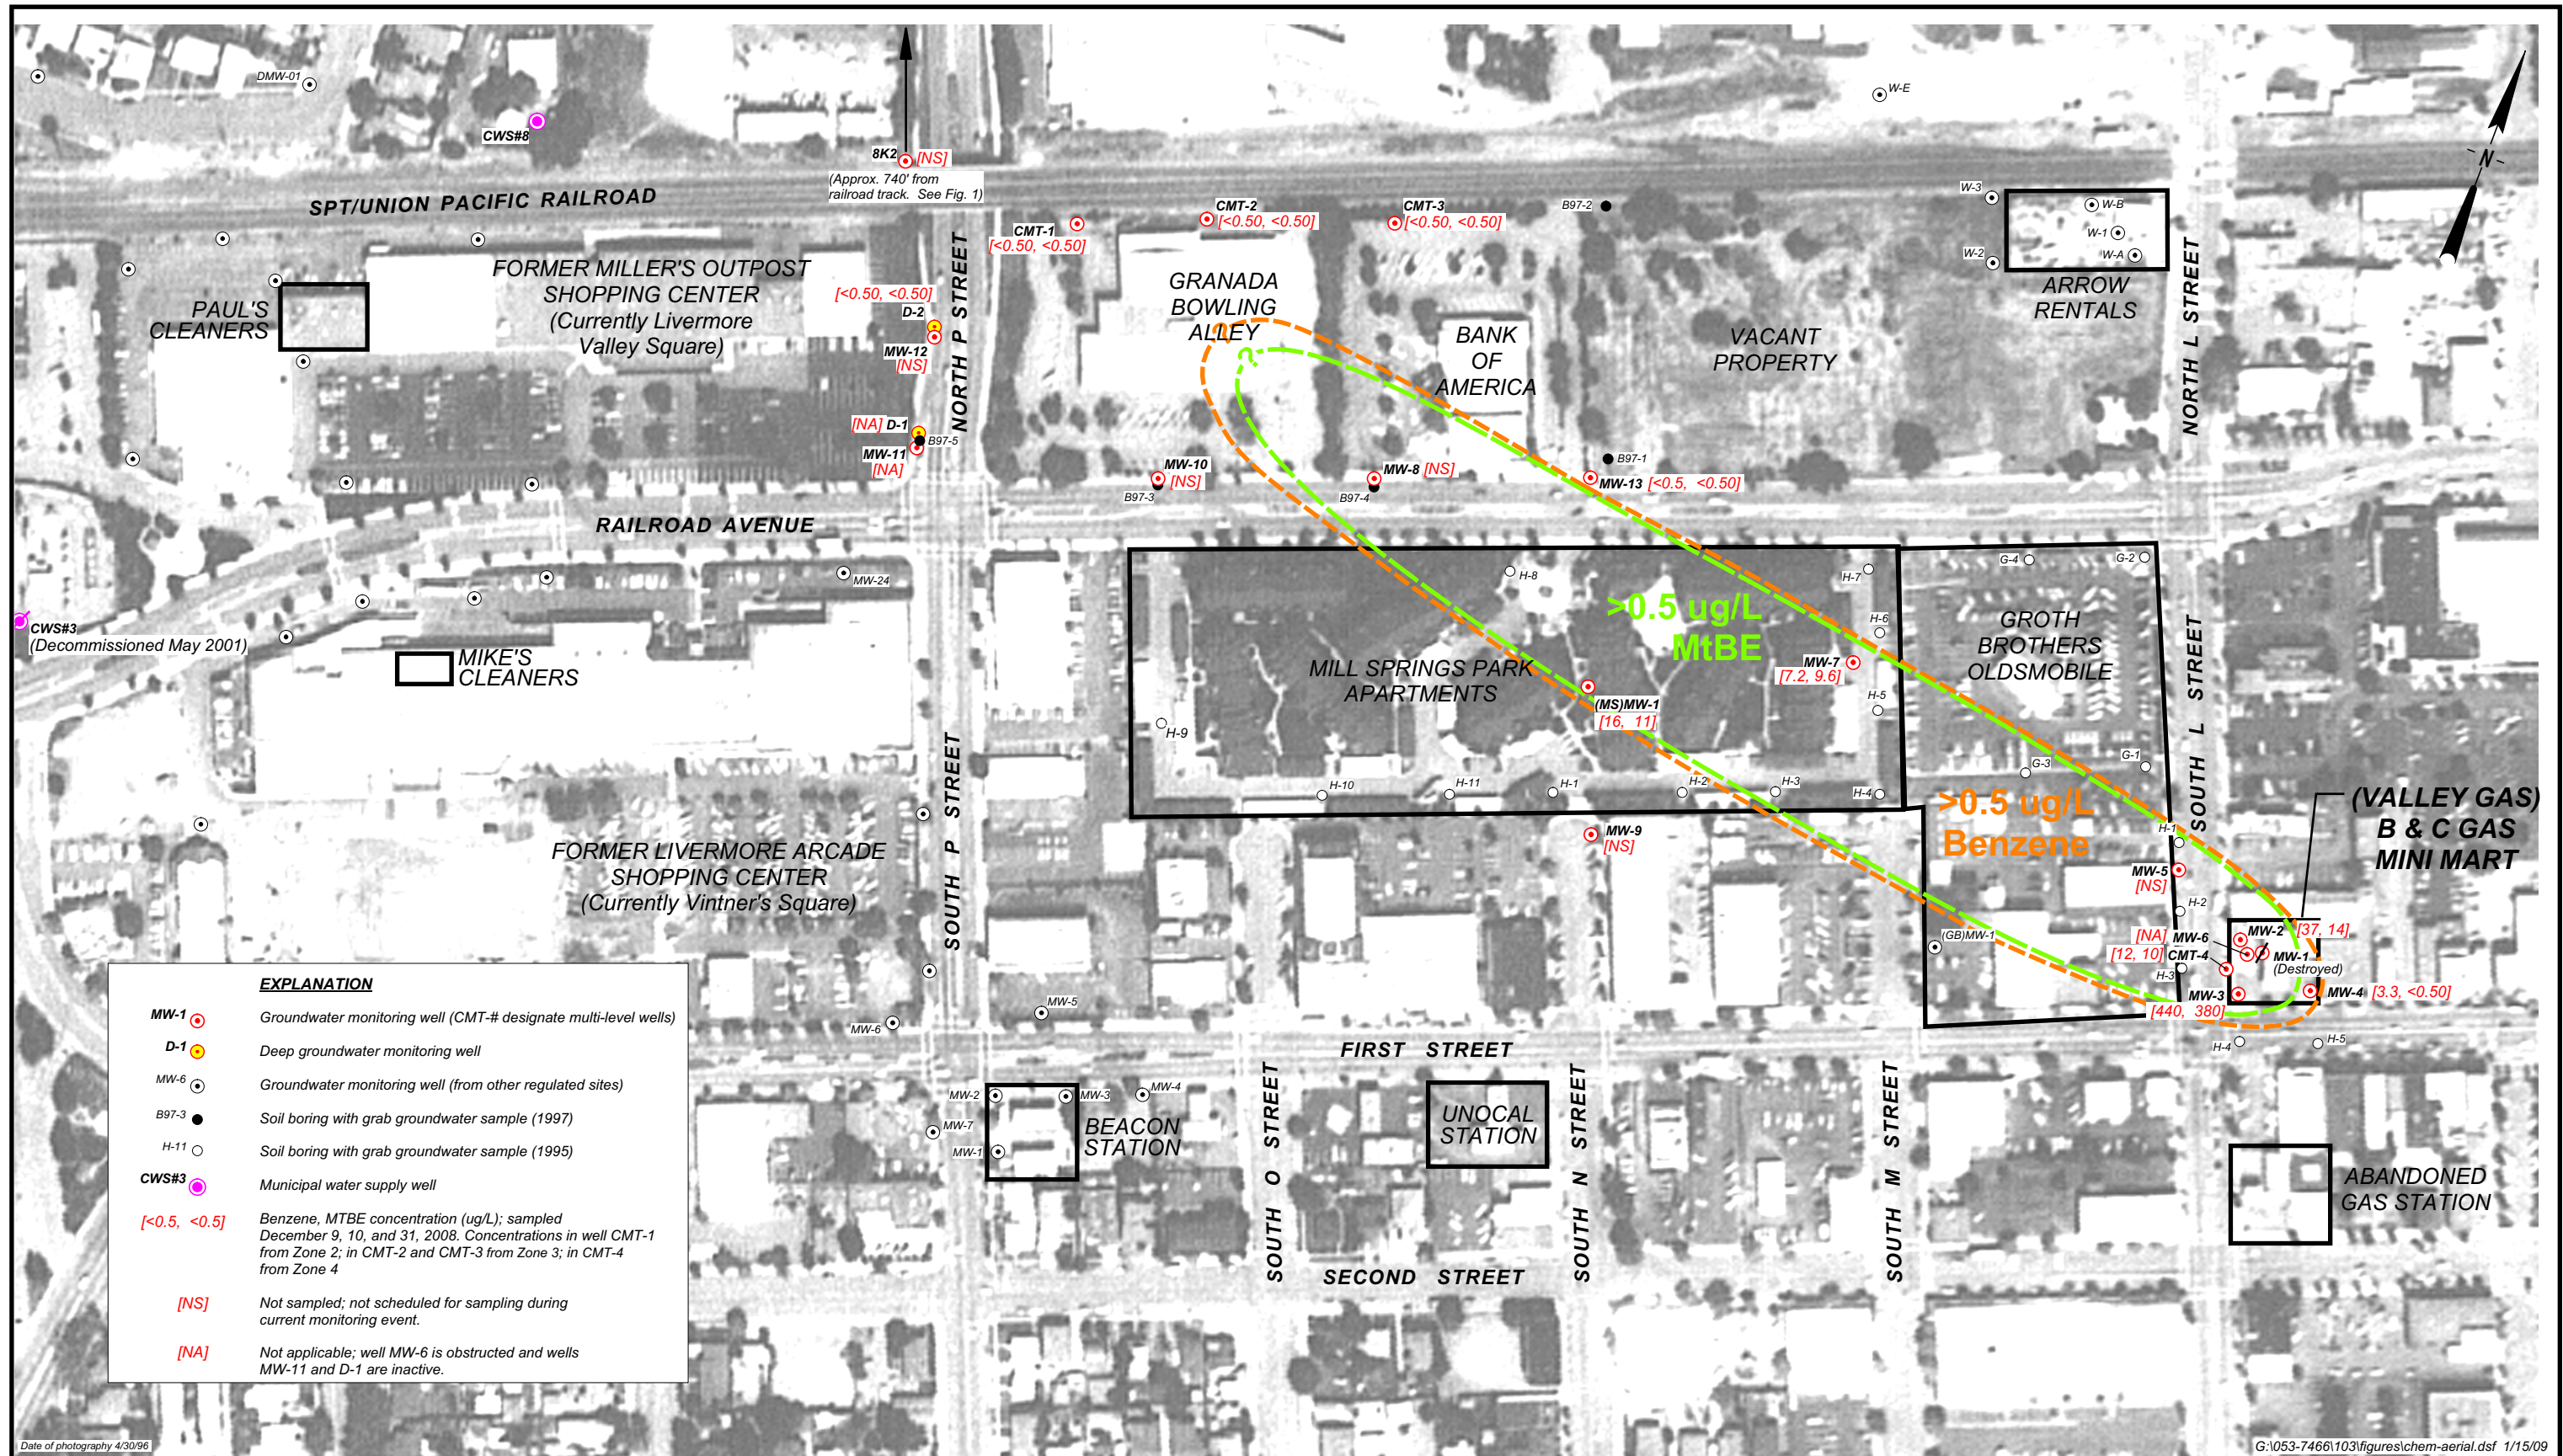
DMW-01
CWS#8
8K2 [NS]
(Approx. 740' from railroad track. See Fig. 1)
SPT/UNION PACIFIC RAILROAD
CMT-1 [<0.50, <0.50]
CMT-2 [<0.50, <0.50]
CMT-3 [<0.50, <0.50]
B97-2
W-E
W-3
W-B
W-1
W-2
W-A
N
ARROW RENTALS
NORTH L STREET
PAUL'S CLEANERS
FORMER MILLER'S OUTPOST SHOPPING CENTER (Currently Livermore Valley Square)
[<0.50, <0.50]
D-2
MW-12 [NS]
NORTH P STREET
GRANADA BOWLING ALLEY
?
BANK OF AMERICA
VACANT PROPERTY
[NA] D-1
B97-5
MW-11 [NA]
MW-10 [NS]
B97-3
MW-8 [NS]
B97-4
B97-1
MW-13 [<0.5, <0.50]
RAILROAD AVENUE
MW-24
H-8
H-7
G-4
G-2
>0.5 ug/L MtBE
H-6
CWS#3 (Decommissioned May 2001)
MIKE'S CLEANERS
MILL SPRINGS PARK APARTMENTS
MW-7 [7.2, 9.6]
GROTH BROTHERS OLDSMOBILE
SOUTH L STREET
(MS)MW-1 [16, 11]
H-5
H-9
G-1
G-3
H-10
H-11
H-1
H-2
H-3
H-4
>0.5 ug/L Benzene
(VALLEY GAS) B & C GAS MINI MART
SOUTH P STREET
MW-9 [NS]
H-1
FORMER LIVERMORE ARCADE SHOPPING CENTER (Currently Vintner's Square)
MW-5 [NS]
H-2
(GB)MW-1
[NA] MW-6
[12, 10] CMT-4
MW-2 [37, 14]
MW-1 (Destroyed)
H-3
MW-3
MW-4 [3.3, <0.50]
[440, 380]
MW-5
MW-6
FIRST STREET
H-4
H-5
MW-2
MW-3
MW-4
MW-7
MW-1
BEACON STATION
SOUTH O STREET
UNOCAL STATION
SOUTH N STREET
SOUTH M STREET
ABANDONED GAS STATION
SECOND STREET
EXPLANATION
MW-1 Groundwater monitoring well (CMT-# designate multi-level wells)
D-1 Deep groundwater monitoring well
MW-6 Groundwater monitoring well (from other regulated sites)
B97-3 Soil boring with grab groundwater sample (1997)
H-11 Soil boring with grab groundwater sample (1995)
CWS#3 Municipal water supply well
[<0.5, <0.5] Benzene, MTBE concentration (ug/L); sampled December 9, 10, and 31, 2008. Concentrations in well CMT-1 from Zone 2; in CMT-2 and CMT-3 from Zone 3; in CMT-4 from Zone 4
[NS] Not sampled; not scheduled for sampling during current monitoring event.
[NA] Not applicable; well MW-6 is obstructed and wells MW-11 and D-1 are inactive.
Date of photography 4/30/96
G:\053-7466\103\figures\chem-aerial.dsf 1/15/09